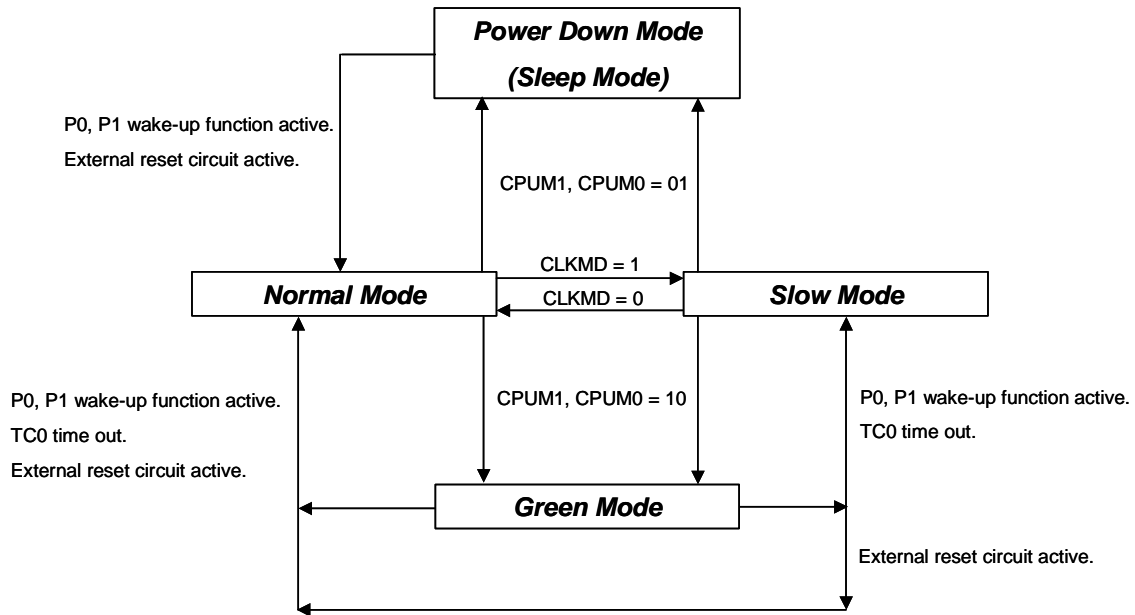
Power Down Mode
(Sleep Mode)

P0, P1 wake-up function active.
External reset circuit active.

CPUM1, CPUM0 = 01

CLKMD = 1
Normal Mode
CLKMD = 0
Slow Mode

P0, P1 wake-up function active.
TC0 time out.
External reset circuit active.

CPUM1, CPUM0 = 10

P0, P1 wake-up function active.
TC0 time out.

Green Mode

External reset circuit active.